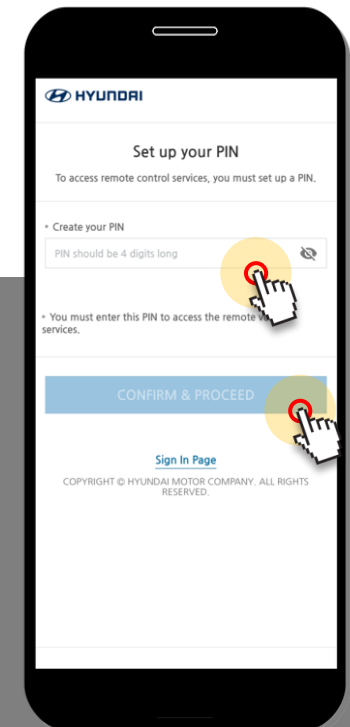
HYUNDAI

Set up your PIN

To access remote control services, you must set up a PIN.

• Create your PIN

PIN should be 4 digits long

• You must enter this PIN to access the remote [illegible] services.

CONFIRM & PROCEED

Sign In Page

COPYRIGHT © HYUNDAI MOTOR COMPANY. ALL RIGHTS RESERVED.